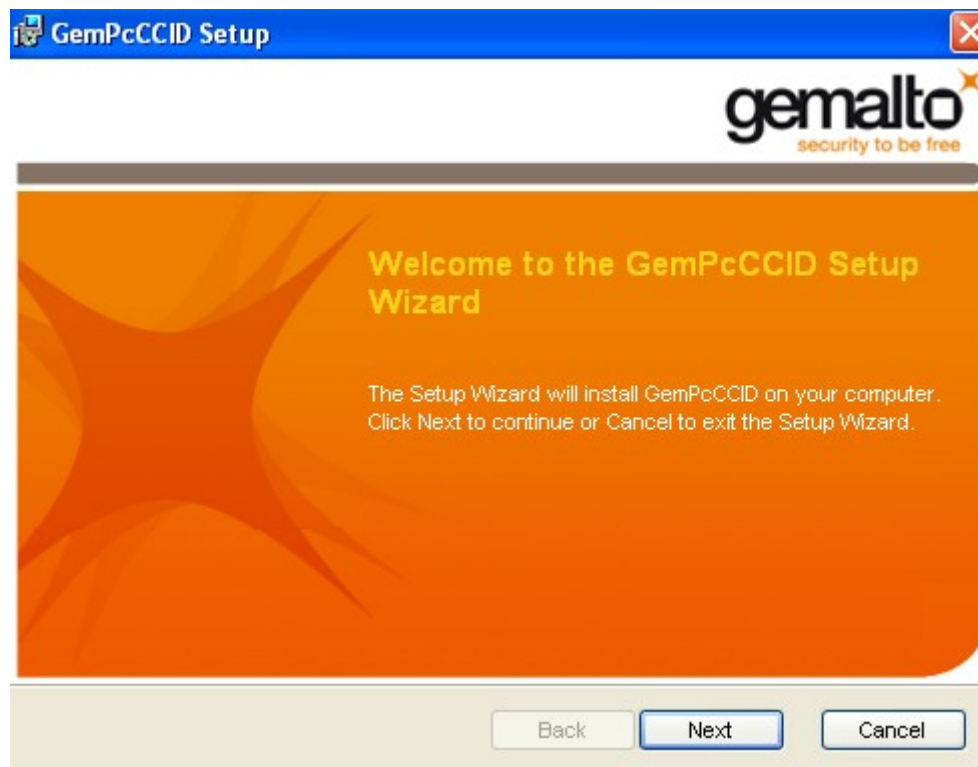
GemPcCCID Setup

gemalto
security to be free

Welcome to the GemPcCCID Setup Wizard

The Setup Wizard will install GemPcCCID on your computer. Click Next to continue or Cancel to exit the Setup Wizard.

Back Next Cancel